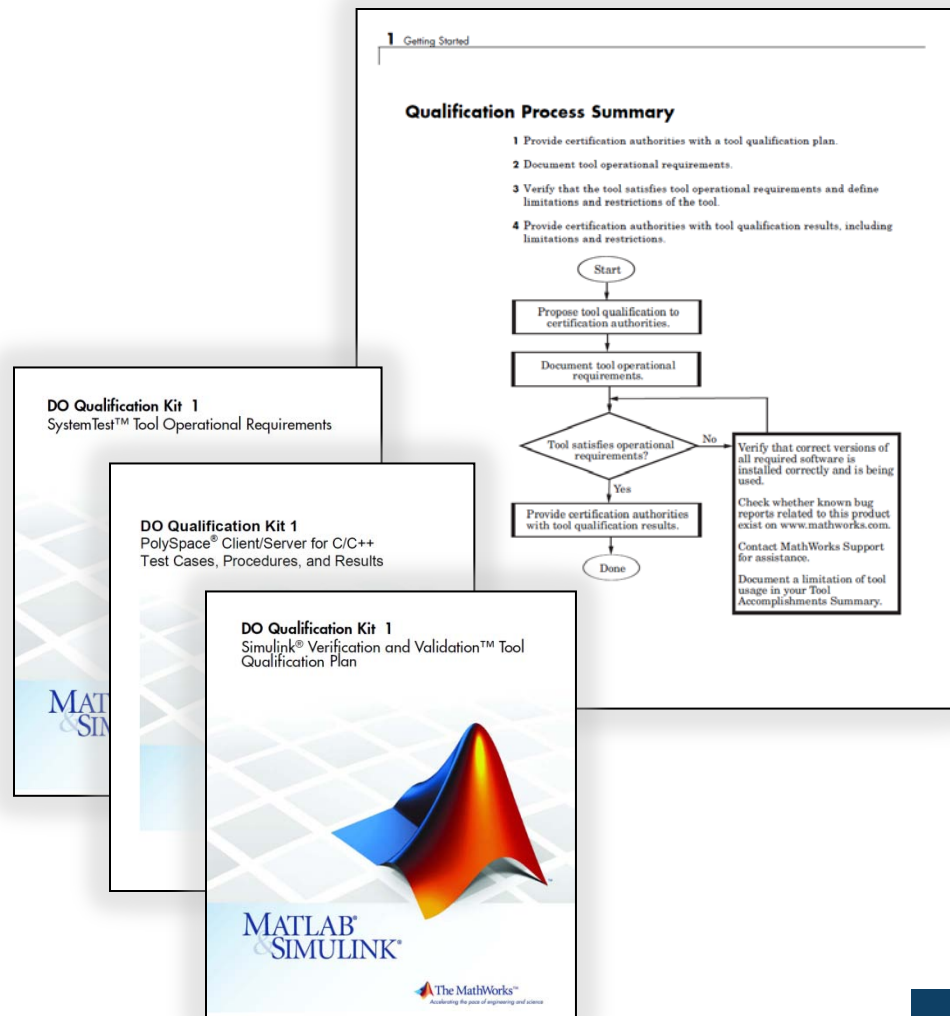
1 Getting Started

Qualification Process Summary

1 Provide certification authorities with a tool qualification plan.

2 Document tool operational requirements.

3 Verify that the tool satisfies tool operational requirements and define limitations and restrictions of the tool.

4 Provide certification authorities with tool qualification results, including limitations and restrictions.

Start

Propose tool qualification to certification authorities.

Document tool operational requirements.

Tool satisfies operational requirements?

No

Verify that correct versions of all required software is installed correctly and is being used.

Check whether known bug reports related to this product exist on www.mathworks.com.

Contact MathWorks Support for assistance.

Document a limitation of tool usage in your Tool Accomplishments Summary.

Yes

Provide certification authorities with tool qualification results.

Done

DO Qualification Kit 1
SystemTest™ Tool Operational Requirements

MATL
&SIM

DO Qualification Kit 1
PolySpace® Client/Server for C/C++ Test Cases, Procedures, and Results

DO Qualification Kit 1
Simulink® Verification and Validation™ Tool Qualification Plan

MATLAB® & SIMULINK®

The MathWorks™
Accelerating the pace of engineering and science